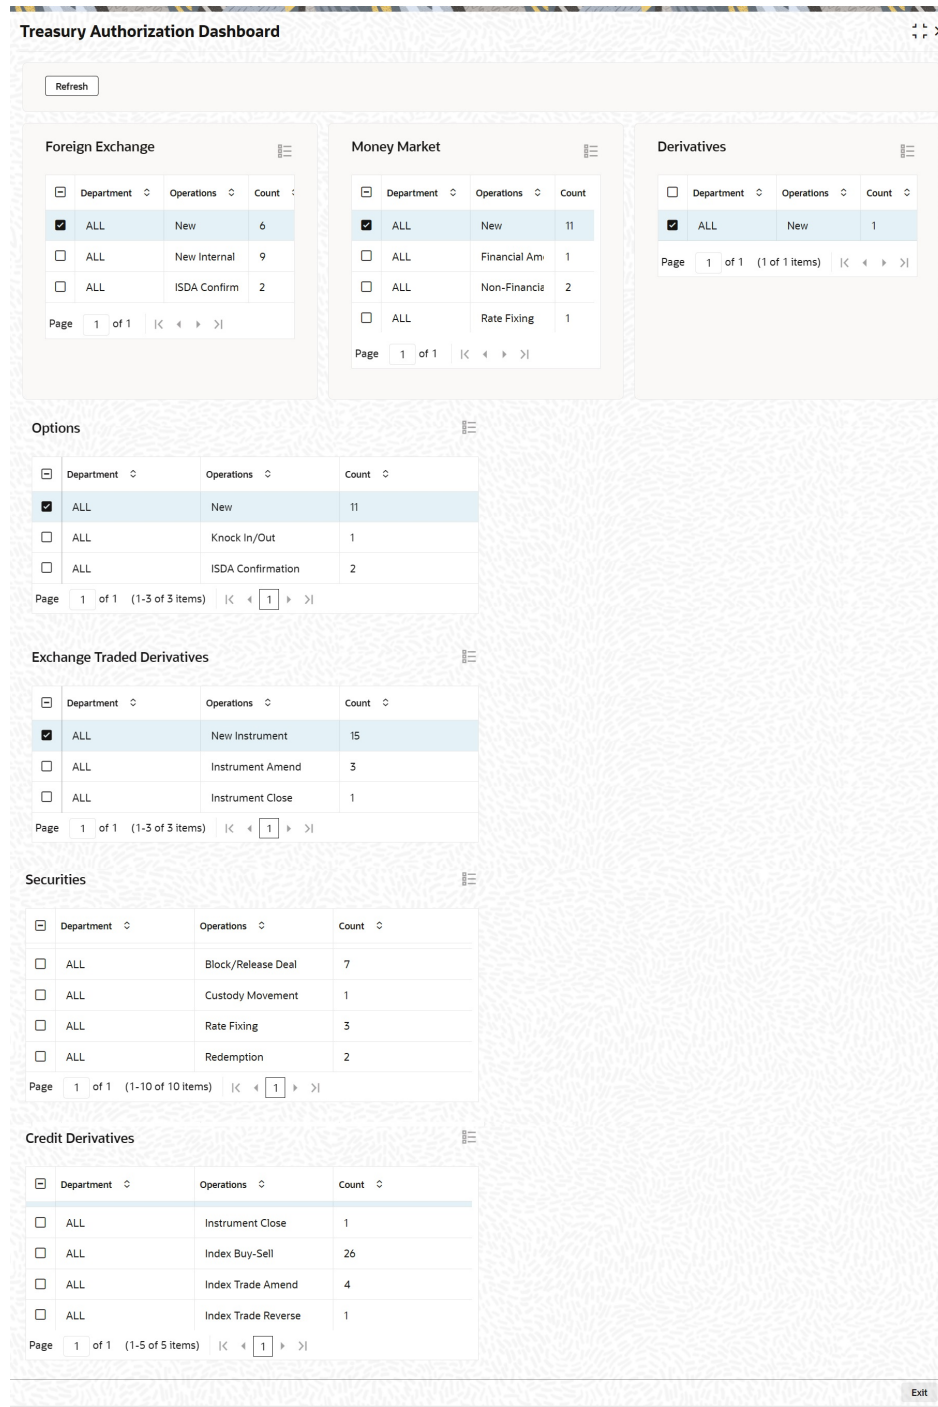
Treasury Authorization Dashboard

Refresh

Foreign Exchange

| Department | Operations | Count |
|---|---|---|
| ALL | New | 6 |
| ALL | New Internal | 9 |
| ALL | ISDA Confirm | 2 |

Page 1 of 1

Money Market

| Department | Operations | Count |
|---|---|---|
| ALL | New | 11 |
| ALL | Financial Am | 1 |
| ALL | Non-Financia | 2 |
| ALL | Rate Fixing | 1 |

Page 1 of 1

Derivatives

| Department | Operations | Count |
|---|---|---|
| ALL | New | 1 |

Page 1 of 1 (1 of 1 items)

Options

| Department | Operations | Count |
|---|---|---|
| ALL | New | 11 |
| ALL | Knock In/Out | 1 |
| ALL | ISDA Confirmation | 2 |

Page 1 of 1 (1-3 of 3 items) 1

Exchange Traded Derivatives

| Department | Operations | Count |
|---|---|---|
| ALL | New Instrument | 15 |
| ALL | Instrument Amend | 3 |
| ALL | Instrument Close | 1 |

Page 1 of 1 (1-3 of 3 items) 1

Securities

| Department | Operations | Count |
|---|---|---|
| ALL | Block/Release Deal | 7 |
| ALL | Custody Movement | 1 |
| ALL | Rate Fixing | 3 |
| ALL | Redemption | 2 |

Page 1 of 1 (1-10 of 10 items) 1

Credit Derivatives

| Department | Operations | Count |
|---|---|---|
| ALL | Instrument Close | 1 |
| ALL | Index Buy-Sell | 26 |
| ALL | Index Trade Amend | 4 |
| ALL | Index Trade Reverse | 1 |

Page 1 of 1 (1-5 of 5 items) 1

Exit